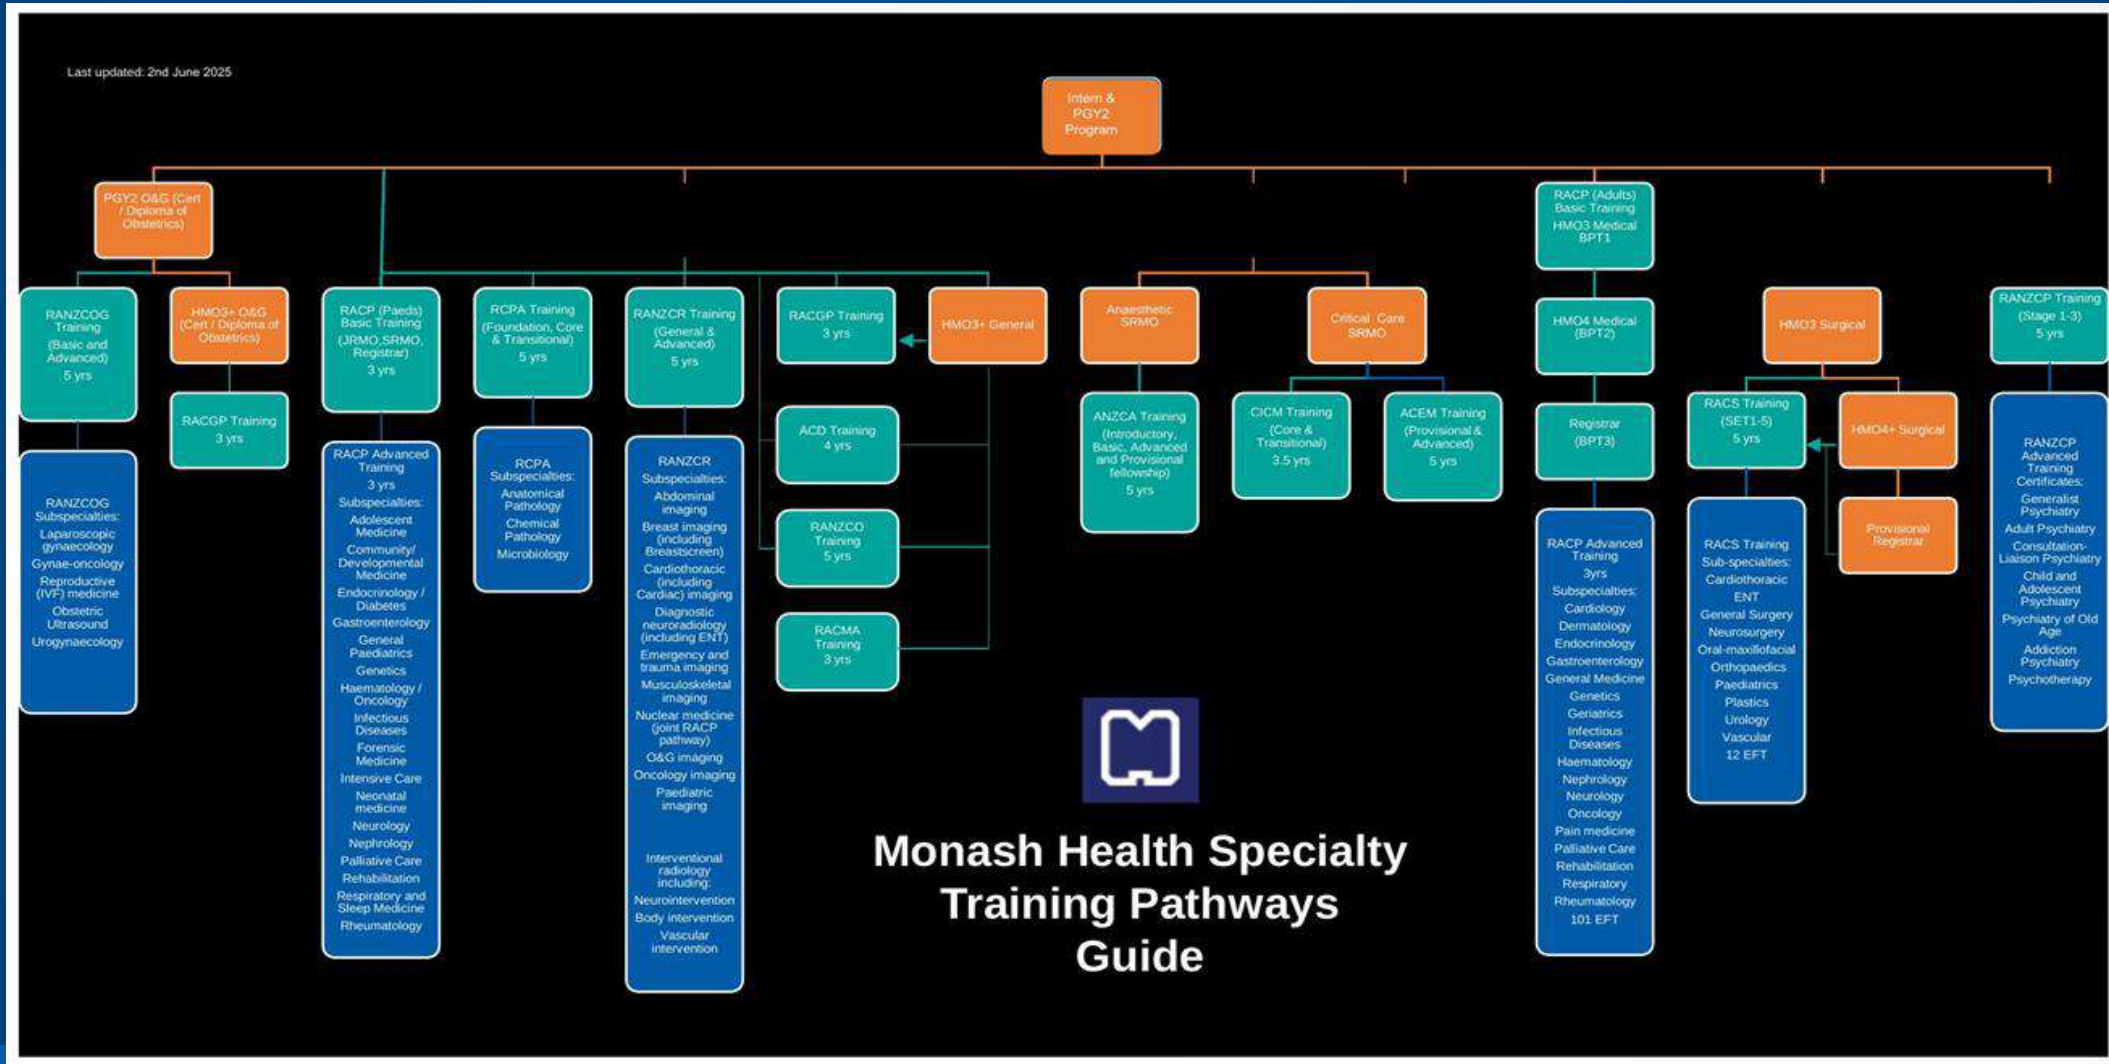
Last updated: 2nd June 2025

Intern & PGY2 Program

PGY2 O&G (Cert / Diploma of Obstetrics)

RANZCOG Training (Basic and Advanced) 5 yrs

RANZCOG Subspecialties: Laparoscopic gynaecology Gynae-oncology Reproductive (IVF) medicine Obstetric Ultrasound Urogynaecology

HMO3+ O&G (Cert / Diploma of Obstetrics)

RACGP Training 3 yrs

RACP (Paeds) Basic Training (JRMO,SRMO, Registrar) 3 yrs

RACP Advanced Training 3 yrs Subspecialties: Adolescent Medicine Community/ Developmental Medicine Endocrinology / Diabetes Gastroenterology General Paediatrics Genetics Haematology / Oncology Infectious Diseases Forensic Medicine Intensive Care Neonatal medicine Neurology Nephrology Palliative Care Rehabilitation Respiratory and Sleep Medicine Rheumatology

RCPA Training (Foundation, Core & Transitional) 5 yrs

RCPA Subspecialties: Anatomical Pathology Chemical Pathology Microbiology

RANZCR Training (General & Advanced) 5 yrs

RANZCR Subspecialties: Abdominal imaging Breast imaging (including Breastscreen) Cardiothoracic (including Cardiac) imaging Diagnostic neuroradiology (including ENT) Emergency and trauma imaging Musculoskeletal imaging Nuclear medicine (joint RACP pathway) O&G imaging Oncology imaging Paediatric imaging

Interventional radiology including: Neurointervention Body intervention Vascular intervention

RACGP Training 3 yrs

HMO3+ General

ACD Training 4 yrs

RANZCO Training 5 yrs

RACMA Training 3 yrs

Anaesthetic SRMO

ANZCA Training (Introductory, Basic, Advanced and Provisional fellowship) 5 yrs

Critical Care SRMO

CICM Training (Core & Transitional) 3.5 yrs

ACEM Training (Provisional & Advanced) 5 yrs

RACP (Adults) Basic Training HMO3 Medical BPT1

HMO4 Medical (BPT2)

Registrar (BPT3)

RACP Advanced Training 3yrs Subspecialties: Cardiology Dermatology Endocrinology Gastroenterology General Medicine Genetics Geriatrics Infectious Diseases Haematology Nephrology Neurology Oncology Pain medicine Palliative Care Rehabilitation Respiratory Rheumatology 101 EFT

HMO3 Surgical

RACS Training (SET1-5) 5 yrs

HMO4+ Surgical

Provisional Registrar

RACS Training Sub-specialties: Cardiothoracic ENT General Surgery Neurosurgery Oral-maxillofacial Orthopaedics Paediatrics Plastics Urology Vascular 12 EFT

RANZCP Training (Stage 1-3) 5 yrs

RANZCP Advanced Training Certificates: Generalist Psychiatry Adult Psychiatry Consultation-Liaison Psychiatry Child and Adolescent Psychiatry Psychiatry of Old Age Addiction Psychiatry Psychotherapy

Monash Health Specialty Training Pathways Guide